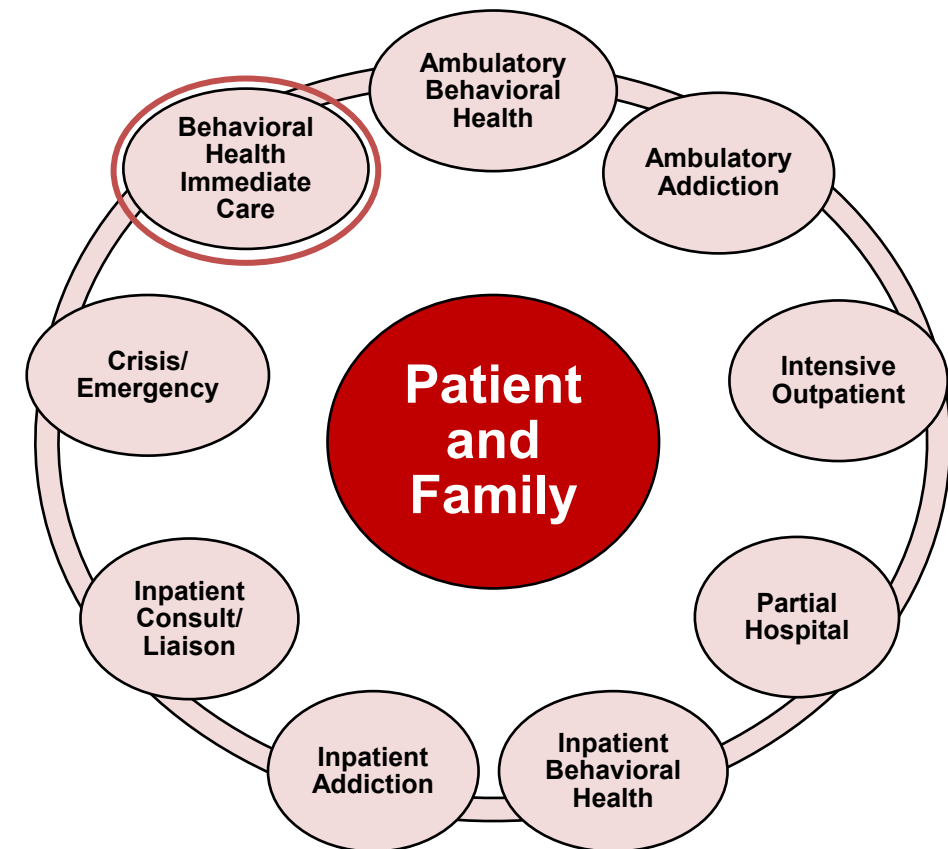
Ambulatory Behavioral Health

Ambulatory Addiction

Intensive Outpatient

Partial Hospital

Inpatient Behavioral Health

Inpatient Addiction

Inpatient Consult/ Liaison

Crisis/ Emergency

Behavioral Health Immediate Care

Patient and Family